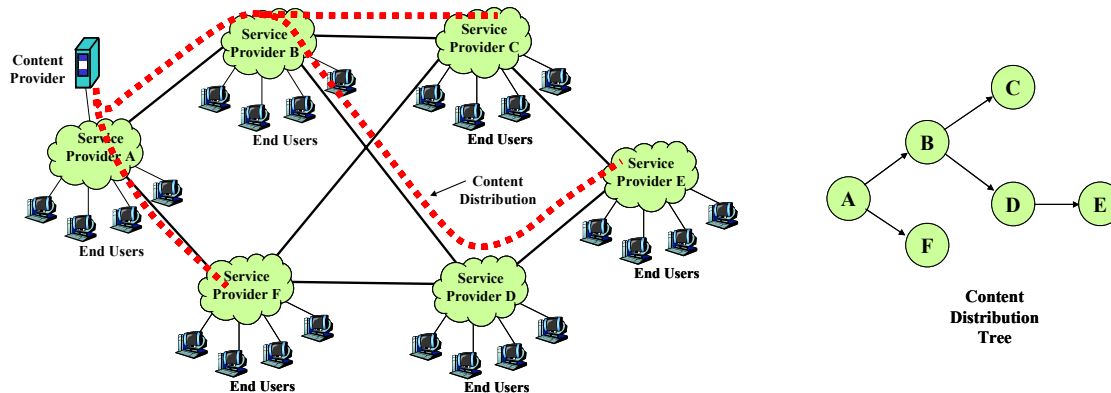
Content Provider

Service Provider B

Service Provider C

Service Provider A

End Users

End Users

Content Distribution

Service Provider E

End Users

End Users

Service Provider F

Service Provider D

End Users

End Users

C

B

A

D

E

F

Content Distribution Tree